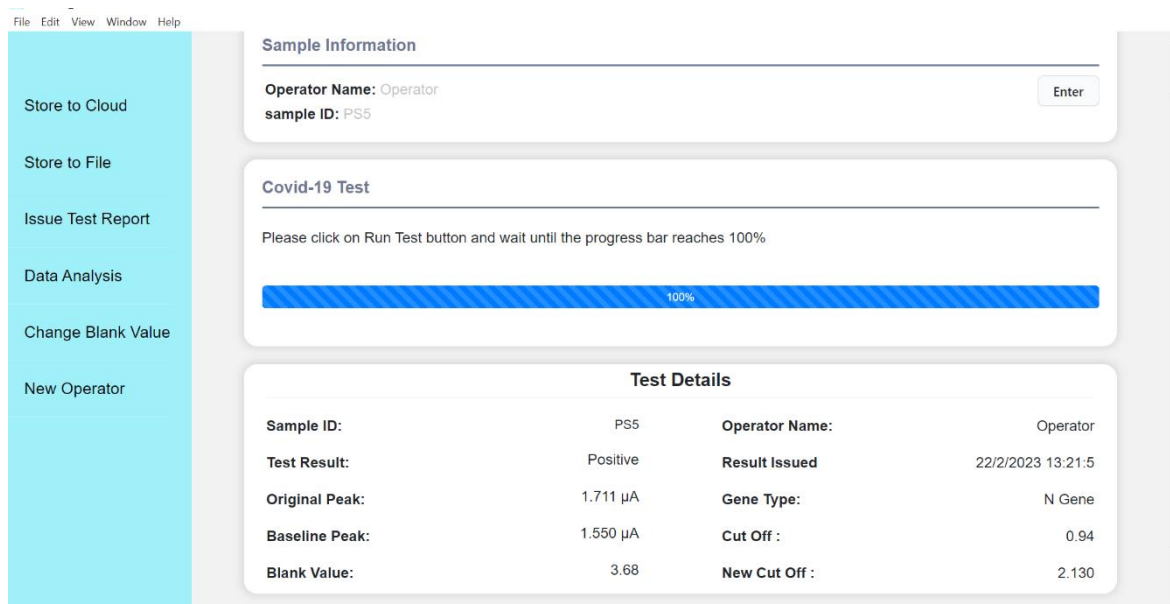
File Edit View Window Help

Store to Cloud

Store to File

Issue Test Report

Data Analysis

Change Blank Value

New Operator

Sample Information

Operator Name: Operator
sample ID: PS5

Enter

Covid-19 Test

Please click on Run Test button and wait until the progress bar reaches 100%

100%

Test Details

| Sample ID: | PS5 | Operator Name: | Operator |
|---|---|---|---|
| Test Result: | Positive | Result Issued | 22/2/2023 13:21:5 |
| Original Peak: | 1.711 µA | Gene Type: | N Gene |
| Baseline Peak: | 1.550 µA | Cut Off : | 0.94 |
| Blank Value: | 3.68 | New Cut Off : | 2.130 |